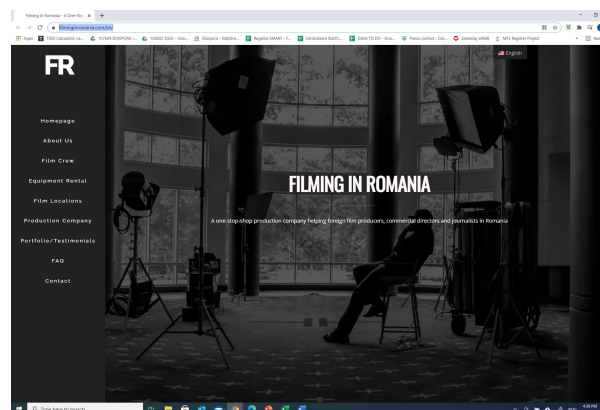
Filming in Romania - A One-Sto... ×
+
filmingromania.com/en/
Apps
TTSX Calculator co...
TOTAW DIASPORA I...
TABEU 15/22 – Goo...
Diaspora - Stabilire...
Registrul SMART – F...
Centralizare Startil...
Dedic TO DO – Goo...
Peseu coerent – Dur...
Gateway eHelt
MHL Register Project
English
FR
Homepage
About Us
Film Crew
Equipment Rental
Film Locations
Production Company
Portfolio/Testimonials
FAQ
Contact
FILMING IN ROMANIA
A one-stop-shop production company helping foreign film producers, commercial directors and journalists in Romania
Type here to search
4:20 PM